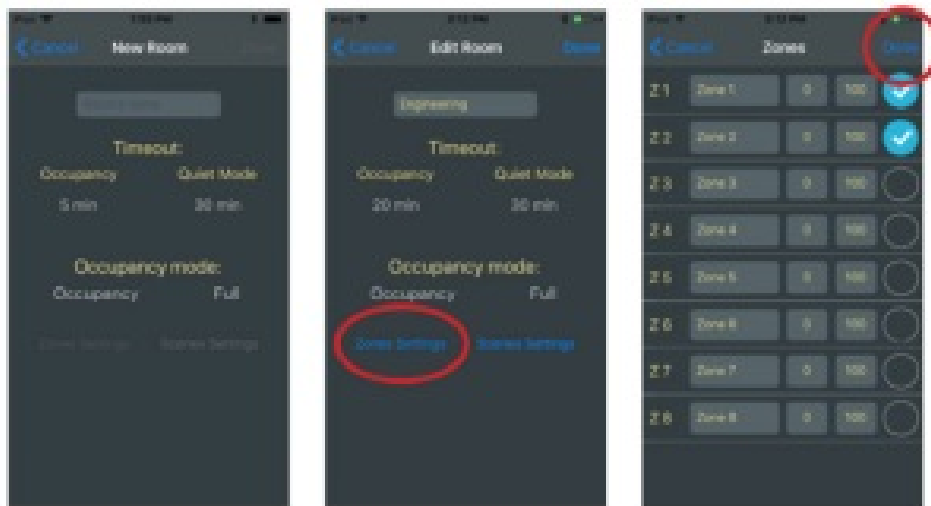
iPod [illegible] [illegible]

Cancel New Room Done

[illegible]

Timeout:

Occupancy Quiet Mode

5 min 30 min

Occupancy mode:

Occupancy Full

Zones Settings Scenes Settings

iPod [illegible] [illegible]

Cancel Edit Room Done

Engineering

Timeout:

Occupancy Quiet Mode

20 min 30 min

Occupancy mode:

Occupancy Full

Zones Settings Scenes Settings

iPod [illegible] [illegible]

Cancel Zones Done

| | | | |
|---|---|---|---|
| Z 1 | Zone 1 | 0 | 100 |
| Z 2 | Zone 2 | 0 | 100 |
| Z 3 | Zone 3 | 0 | 100 |
| Z 4 | Zone 4 | 0 | 100 |
| Z 5 | Zone 5 | 0 | 100 |
| Z 6 | Zone 6 | 0 | 100 |
| Z 7 | Zone 7 | 0 | 100 |
| Z 8 | Zone 8 | 0 | 100 |